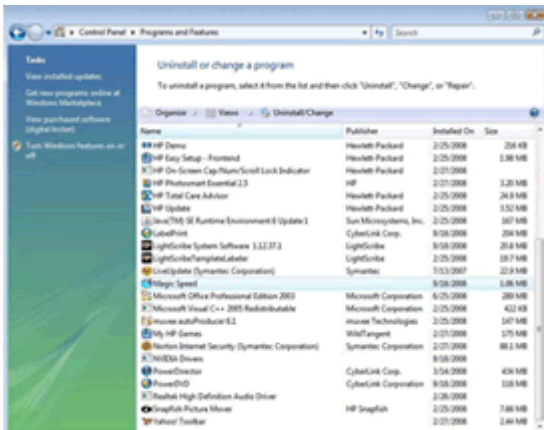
Control Panel ▸ Programs and Features

Search

Tasks

View installed updates

Get new programs online at Windows Marketplace

View purchased software (digital locker)

Turn Windows features on or off

Uninstall or change a program

To uninstall a program, select it from the list and then click "Uninstall", "Change", or "Repair".

Organize Views Uninstall/Change

| Name | Publisher | Installed On | Size |
|---|---|---|---|
| HP Demo | Hewlett-Packard | 2/25/2008 | 256 KB |
| HP Easy Setup - Frontend | Hewlett-Packard | 2/25/2008 | 1.88 MB |
| HP On-Screen Cap/Num/Scroll Lock Indicator | Hewlett-Packard | 2/25/2008 | |
| HP Photosmart Essential 2.3 | HP | 2/27/2008 | 3.20 MB |
| HP Total Care Advisor | Hewlett-Packard | 2/25/2008 | 24.9 MB |
| HP Update | Hewlett-Packard | 2/25/2008 | 3.52 MB |
| Java(TM) SE Runtime Environment 6 Update 1 | Sun Microsystems, Inc. | 2/25/2008 | 107 MB |
| LabelPrint | CyberLink Corp. | 9/16/2008 | 204 MB |
| LightScribe System Software 1.12.37.1 | LightScribe | 9/16/2008 | 20.8 MB |
| LightScribeTemplateLabeler | LightScribe | 2/25/2008 | 19.7 MB |
| LiveUpdate (Symantec Corporation) | Symantec | 7/13/2007 | 22.9 MB |
| Magic Speed | | 9/16/2008 | 1.06 MB |
| Microsoft Office Professional Edition 2003 | Microsoft Corporation | 6/25/2008 | 289 MB |
| Microsoft Visual C++ 2005 Redistributable | Microsoft Corporation | 2/25/2008 | 422 KB |
| muvee autoProducer 6.1 | muvee Technologies | 2/25/2008 | 147 MB |
| My HP Games | WildTangent | 2/27/2008 | 175 MB |
| Norton Internet Security (Symantec Corporation) | Symantec Corporation | 2/27/2008 | 88.1 MB |
| NVIDIA Drivers | | 9/16/2008 | |
| PowerDirector | CyberLink Corp. | 3/14/2008 | 434 MB |
| PowerDVD | CyberLink Corporation | 9/16/2008 | 118 MB |
| Realtek High Definition Audio Driver | | 2/26/2008 | |
| Snapfish Picture Mover | HP Snapfish | 2/27/2008 | 7.66 MB |
| Yahoo! Toolbar | | 2/27/2008 | 2.44 MB |